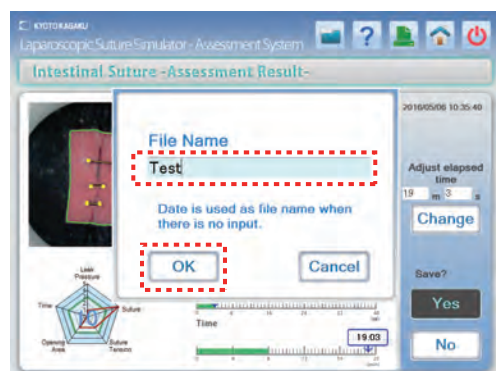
KYOTOKAGAKU
Laparoscopic Suture Simulator - Assessment System
Intestinal Suture -Assessment Result-
2016/05/06 10:35:40
File Name
Test
Date is used as file name when there is no input.
OK
Cancel
Adjust elapsed time
19 m 3 s
Change
Save?
Yes
No
Leak Pressure
Suture
Suture Tension
Opening Area
Time
Time
19:03
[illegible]